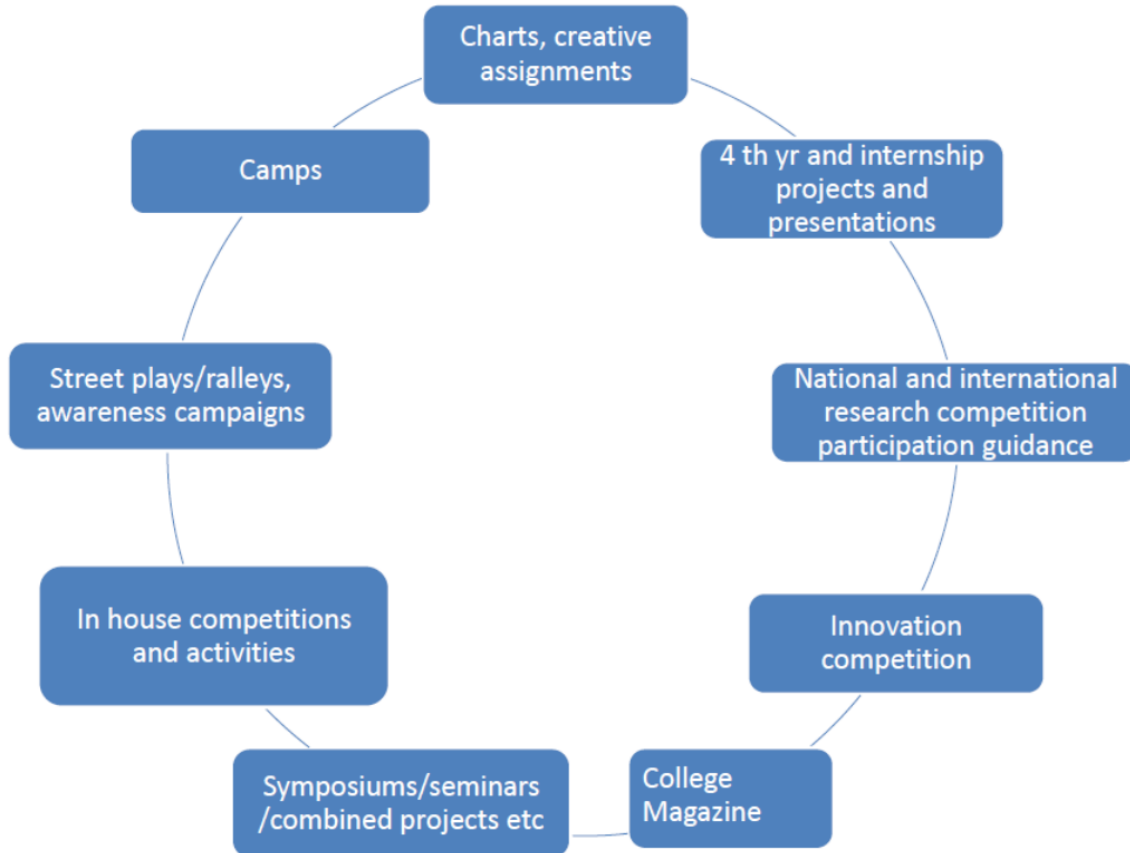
Charts, creative assignments

4 th yr and internship projects and presentations

National and international research competition participation guidance

Innovation competition

College Magazine

Symposiums/seminars /combined projects etc

In house competitions and activities

Street plays/ralleys, awareness campaigns

Camps